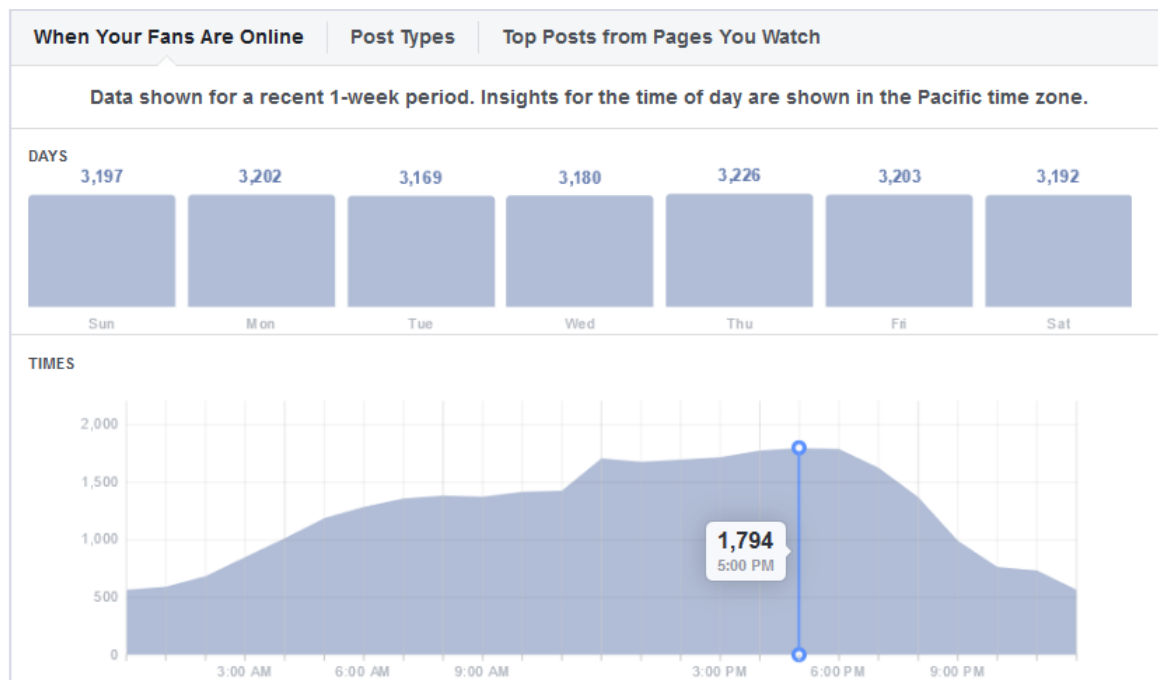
When Your Fans Are Online | Post Types | Top Posts from Pages You Watch

Data shown for a recent 1-week period. Insights for the time of day are shown in the Pacific time zone.

DAYS

| 3,197 | 3,202 | 3,169 | 3,180 | 3,226 | 3,203 | 3,192 |
|---|---|---|---|---|---|---|
| Sun | Mon | Tue | Wed | Thu | Fri | Sat |

TIMES

2,000
1,500
1,000
500
0

1,794
5:00 PM

3:00 AM
6:00 AM
9:00 AM
3:00 PM
6:00 PM
9:00 PM